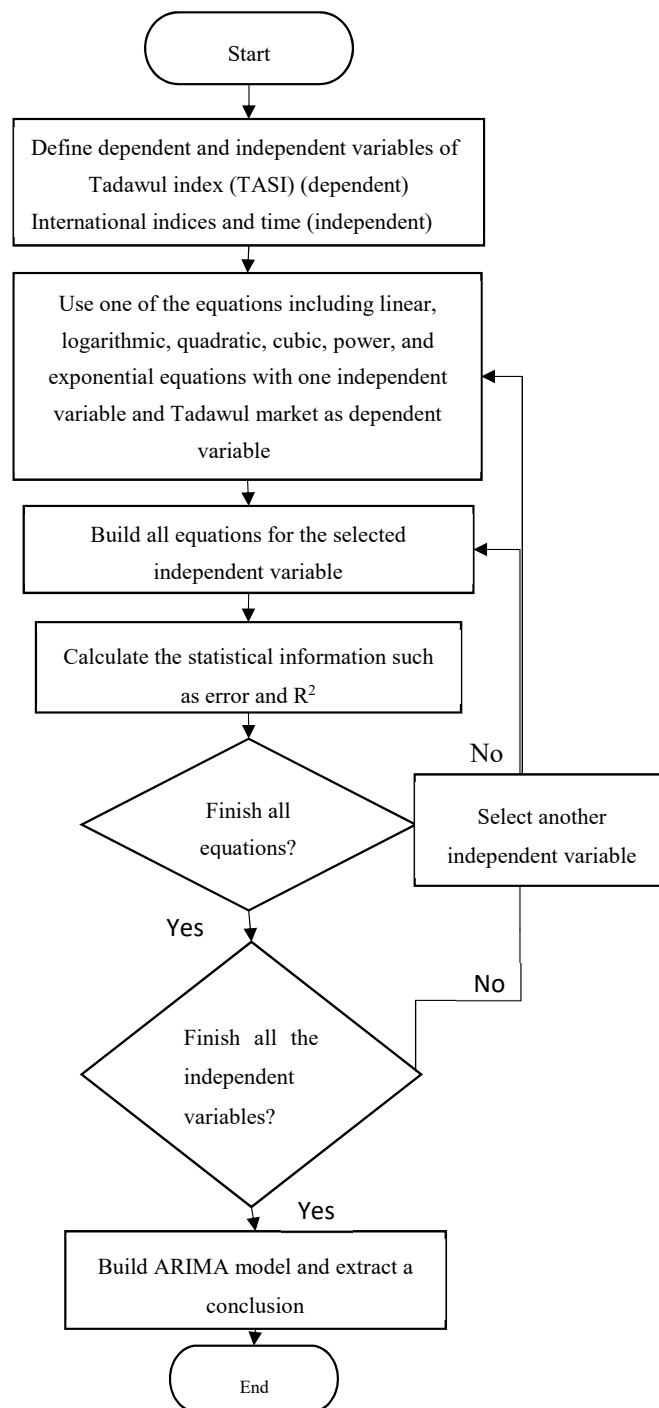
Start

Define dependent and independent variables of Tadawul index (TASI) (dependent) International indices and time (independent)

Use one of the equations including linear, logarithmic, quadratic, cubic, power, and exponential equations with one independent variable and Tadawul market as dependent variable

Build all equations for the selected independent variable

Calculate the statistical information such as error and $R^2$

No

Finish all equations?

Select another independent variable

Yes

No

Finish all the independent variables?

Yes

Build ARIMA model and extract a conclusion

End